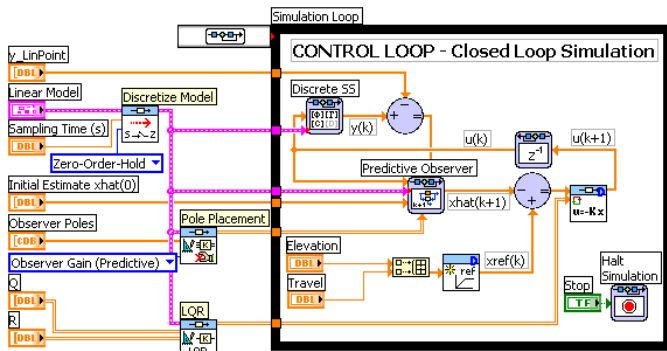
Simulation Loop

CONTROL LOOP - Closed Loop Simulation

y_LinPoint

DBL

Linear Model

Discretize Model

Sampling Time (s)

DBL

Zero-Order-Hold

Discrete SS

y(k)

u(k)

u(k+1)

$z^{-1}$

Predictive Observer

Initial Estimate xhat(0)

DBL

xhat(k+1)

u=-Kx

Observer Poles

CDB

Pole Placement

Observer Gain (Predictive)

Elevation

DBL

ref

xref(k)

Travel

DBL

Q

DBL

Stop

TF

Halt Simulation

R

DBL

LQR

LQR